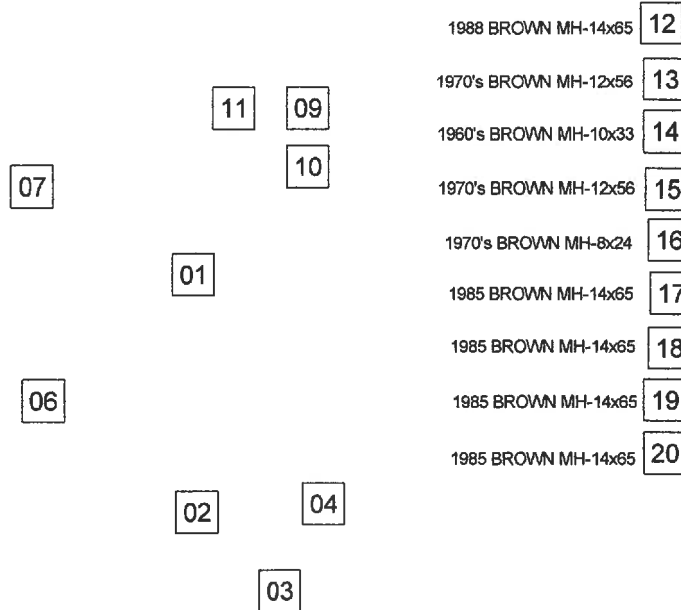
1988 BROWN MH-14x65 12

1970's BROWN MH-12x56 13

11 09

1960's BROWN MH-10x33 14

10

07

1970's BROWN MH-12x56 15

1970's BROWN MH-8x24 16

01

1985 BROWN MH-14x65 17

1985 BROWN MH-14x65 18

06

1985 BROWN MH-14x65 19

1985 BROWN MH-14x65 20

02

04

03